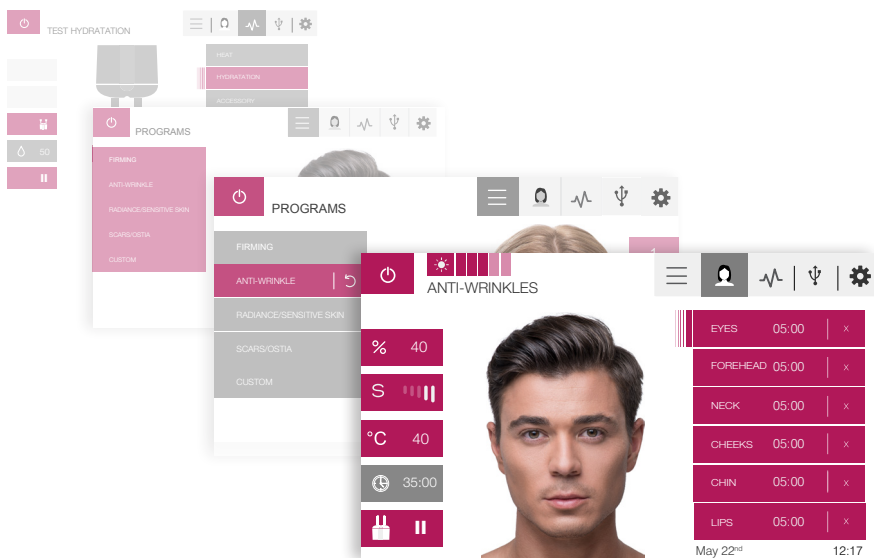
TEST HYDRATATION

HEAT
HYDRATATION
ACCESSORY

50

PROGRAMS

FIRMING
ANTI-WRINKLE
RADIANCE/SENSITIVE SKIN
SCARS/OSTIA
CUSTOM

PROGRAMS

FIRMING
ANTI-WRINKLE
RADIANCE/SENSITIVE SKIN
SCARS/OSTIA
CUSTOM

1

ANTI-WRINKLES

% 40
S
°C 40
35:00

| | | |
|---|---|---|
| EYES | 05:00 | x |
| FOREHEAD | 05:00 | x |
| NECK | 05:00 | x |
| CHEEKS | 05:00 | x |
| CHIN | 05:00 | x |
| LIPS | 05:00 | x |

May 22$^{nd}$ 12:17